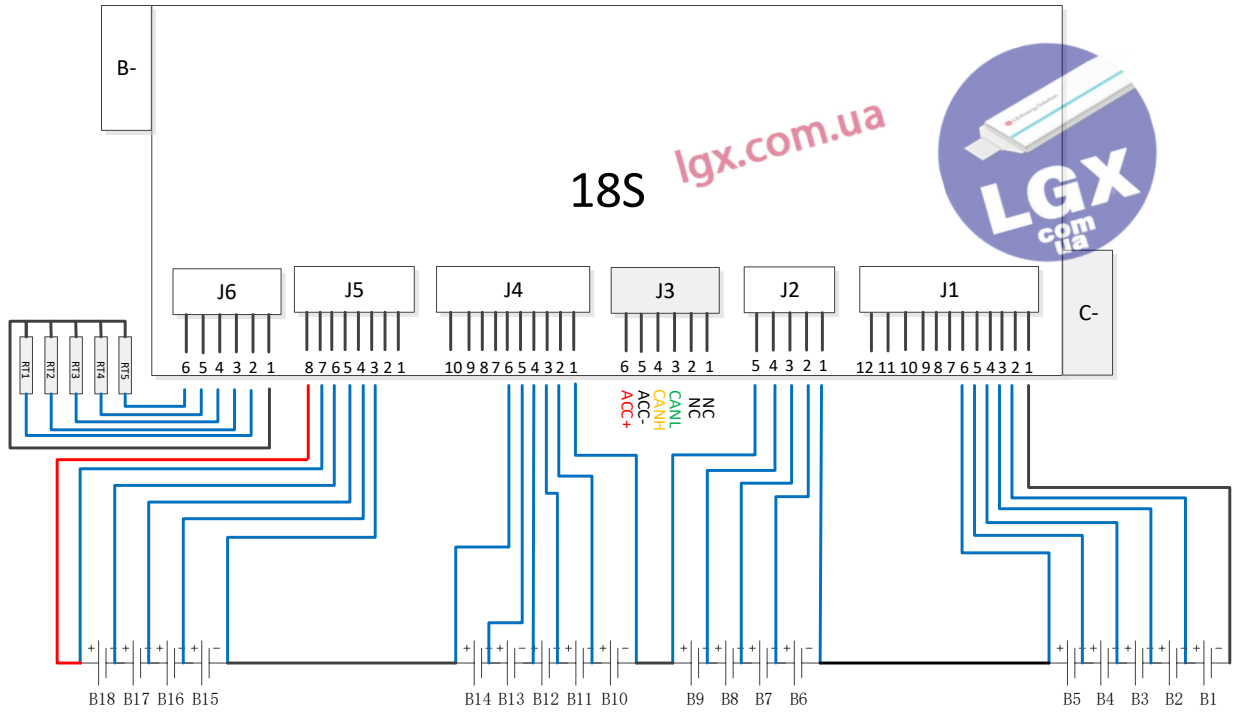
B-

lgx.com.ua

18S

LGX com ua

C-

J6
6 5 4 3 2 1

J5
8 7 6 5 4 3 2 1

J4
10 9 8 7 6 5 4 3 2 1

J3
6 5 4 3 2 1

J2
5 4 3 2 1

J1
12 11 10 9 8 7 6 5 4 3 2 1

RT1 RT2 RT3 RT4 RT5

NC
NC
CANL
CANH
ACC-
ACC+

B18 B17 B16 B15 B14 B13 B12 B11 B10 B9 B8 B7 B6 B5 B4 B3 B2 B1